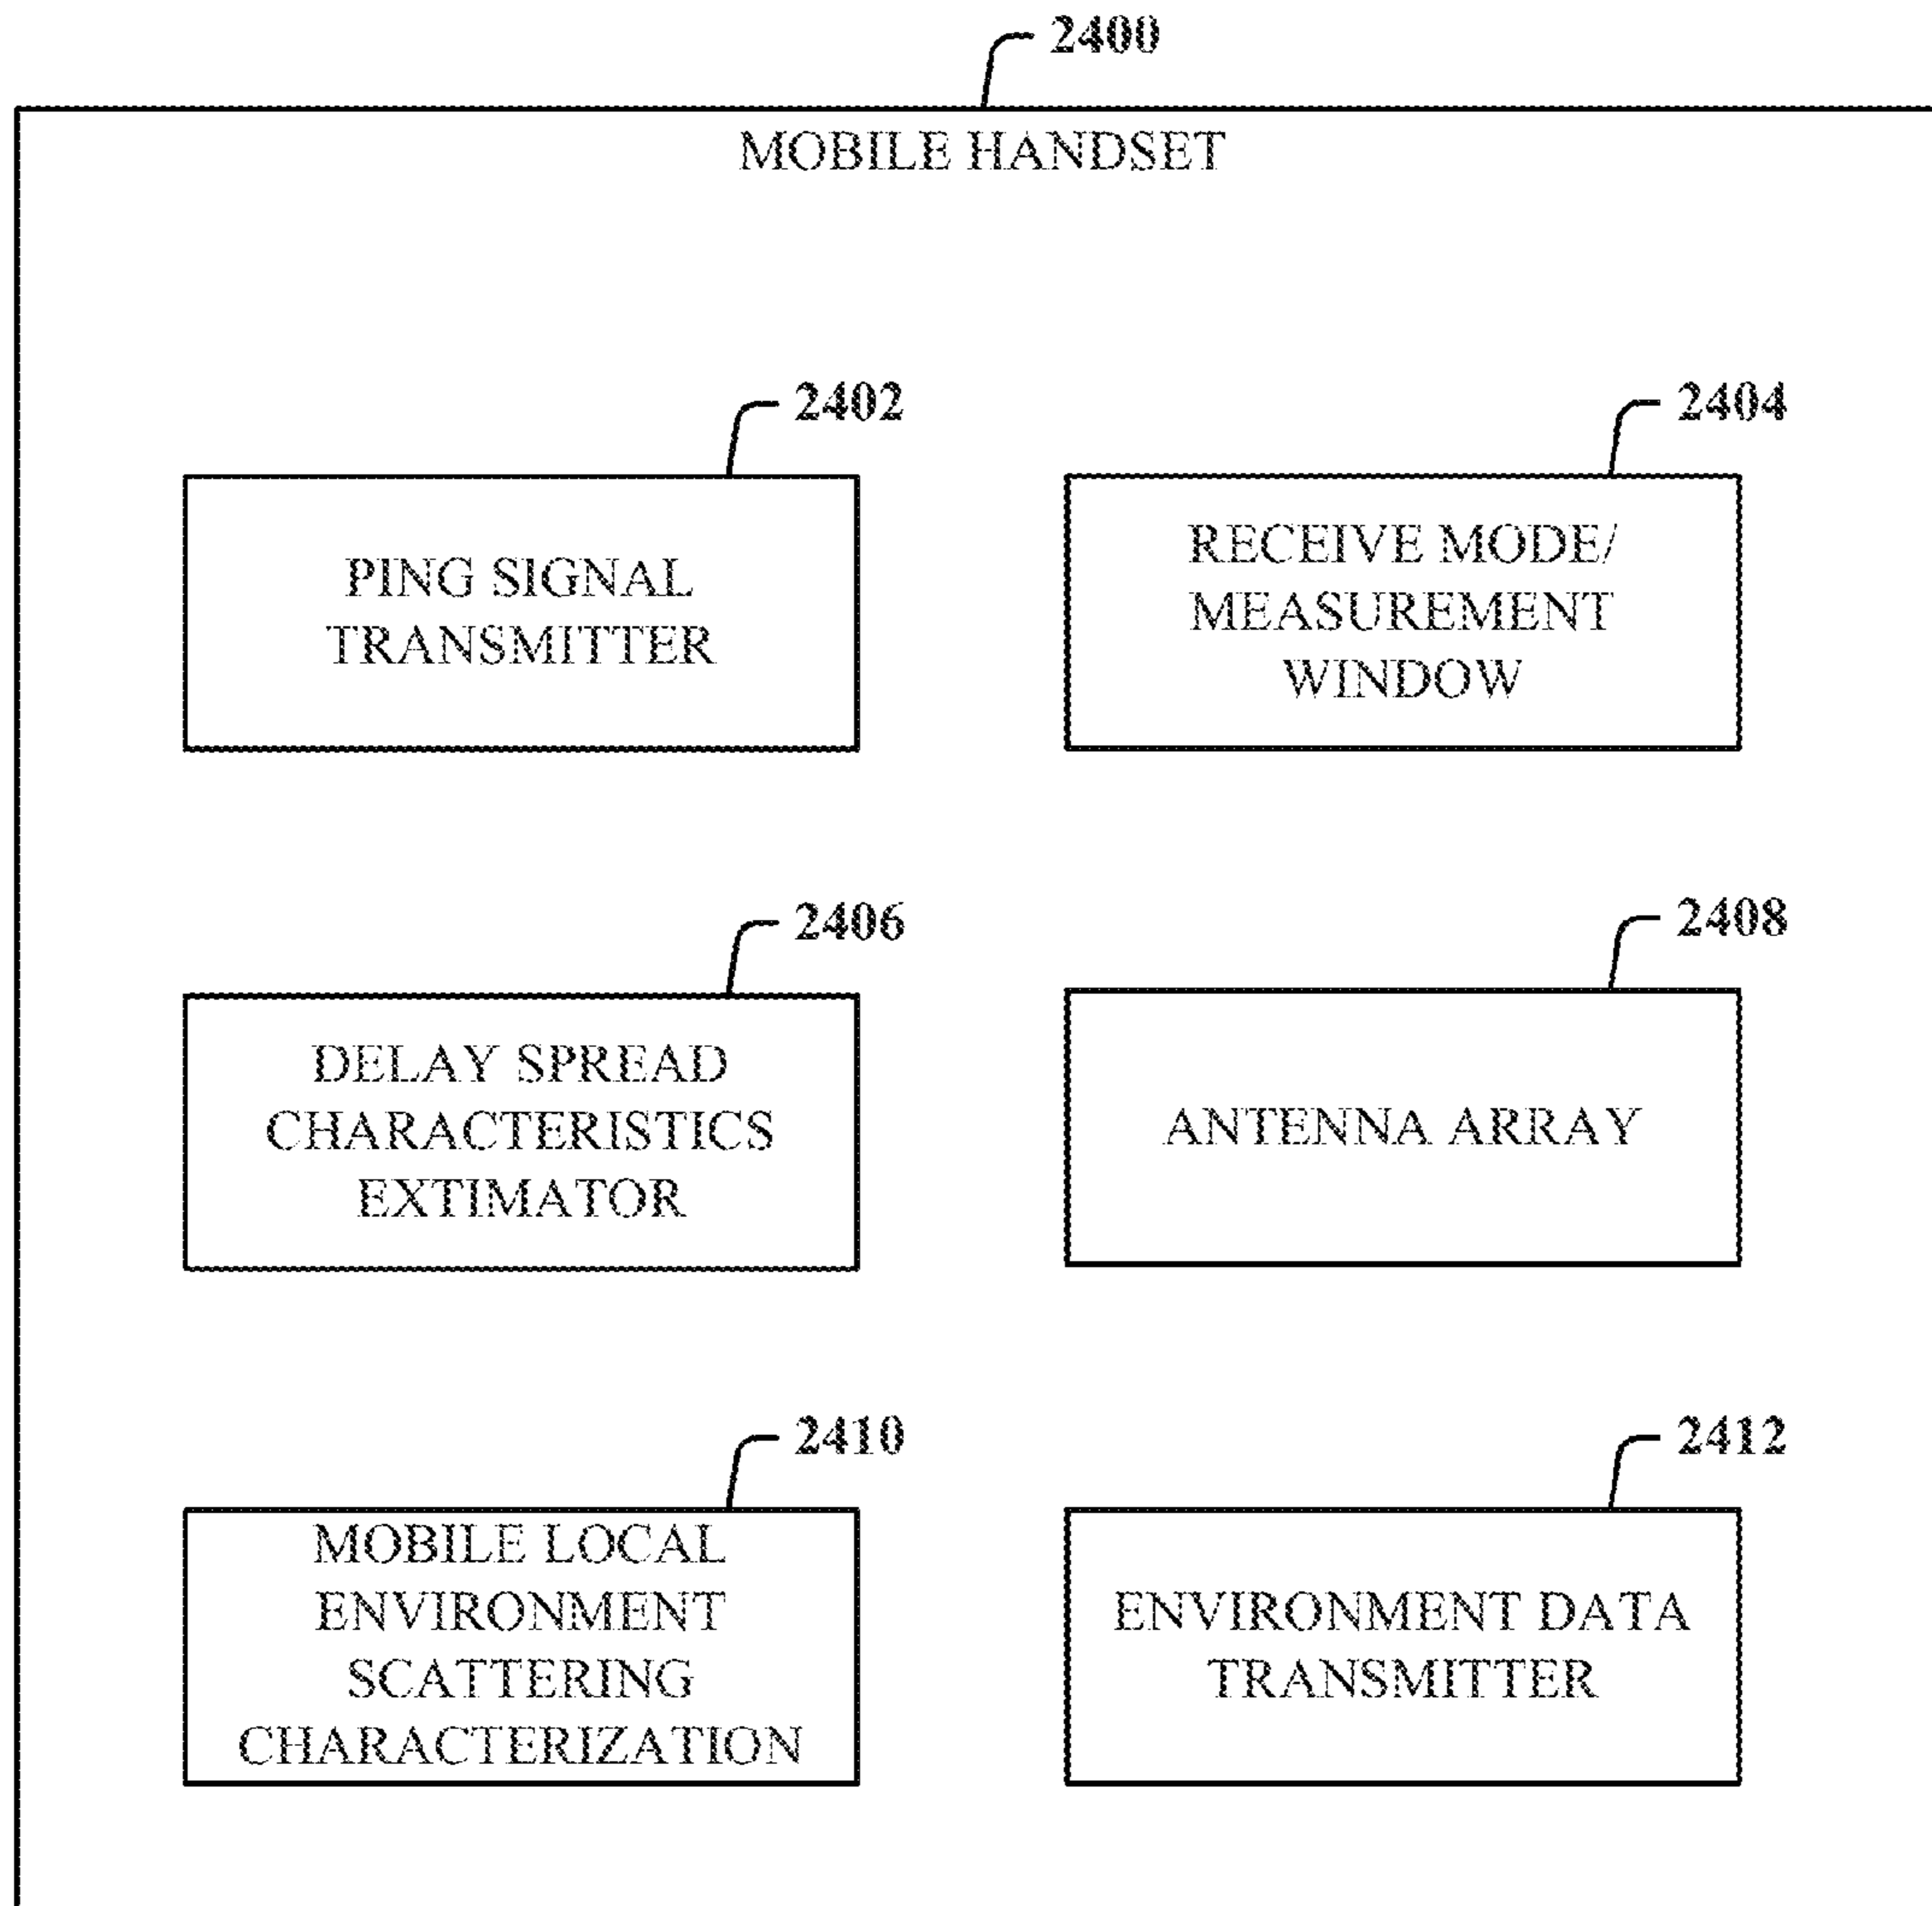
2400

MOBILE HANDSET

2402

PING SIGNAL TRANSMITTER

2404

RECEIVE MODE/ MEASUREMENT WINDOW

2406

DELAY SPREAD CHARACTERISTICS EXTIMATOR

2408

ANTENNA ARRAY

2410

MOBILE LOCAL ENVIRONMENT SCATTERING CHARACTERIZATION

2412

ENVIRONMENT DATA TRANSMITTER